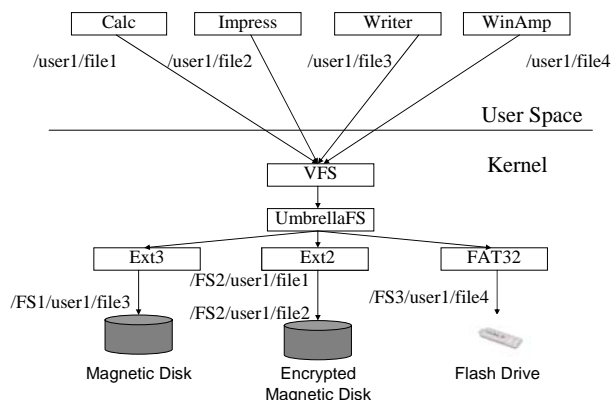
Calc

Impress

Writer

WinAmp

/user1/file1

/user1/file2

/user1/file3

/user1/file4

User Space

Kernel

VFS

UmbrellaFS

Ext3

Ext2

FAT32

/FS1/user1/file3

/FS2/user1/file1

/FS2/user1/file2

/FS3/user1/file4

Magnetic Disk

Encrypted Magnetic Disk

Flash Drive